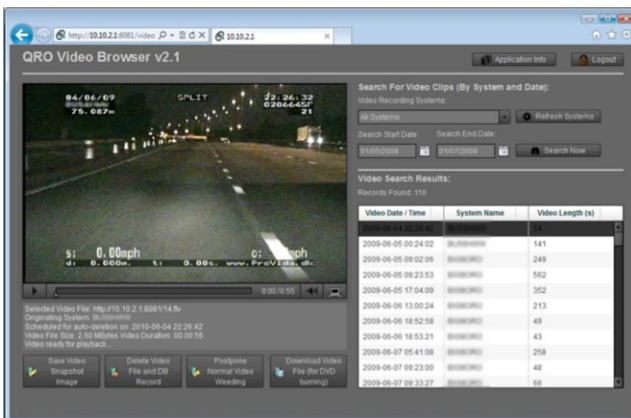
http://10.10.2.1:8081/video
10.10.2.1

QRO Video Browser v2.1

Application Info
Logout

04/06/09
75.087m
SPLIT
22:26:32
0266645F
21

s: 0.00mph
d: 0.000m. t: 0.00s. www.ProVida.dk
c: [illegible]mph

0:00/0:55

Selected Video File: http://10.10.2.1:8081/14.flv
Originating System: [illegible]
Scheduled for auto-deletion on: 2010-06-04 22:26:42
Video File Size: 2.50 MBytes Video Duration: 00:00:55
Video ready for playback...

Save Video Snapshot Image
Delete Video File and DB Record
Postpone Normal Video Weeding
Download Video File (for DVD burning)

Search For Video Clips (By System and Date):
Video Recording Systems:
All Systems
Refresh Systems
Search Start Date:
Search End Date:
01/05/2009
01/07/2009
Search Now

Video Search Results:
Records Found: 110

| Video Date / Time | System Name | Video Length (s) |
|---|---|---|
| 2009-06-04 22:26:42 | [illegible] | 54 |
| 2009-06-05 00:24:02 | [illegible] | 141 |
| 2009-06-05 09:02:06 | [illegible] | 249 |
| 2009-06-05 09:23:53 | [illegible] | 562 |
| 2009-06-05 17:04:09 | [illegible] | 352 |
| 2009-06-06 13:00:24 | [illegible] | 213 |
| 2009-06-06 18:52:58 | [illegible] | 49 |
| 2009-06-06 18:53:21 | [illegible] | 43 |
| 2009-06-07 05:41:08 | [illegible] | 258 |
| 2009-06-07 09:23:00 | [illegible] | 48 |
| 2009-06-07 09:33:27 | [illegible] | 66 |